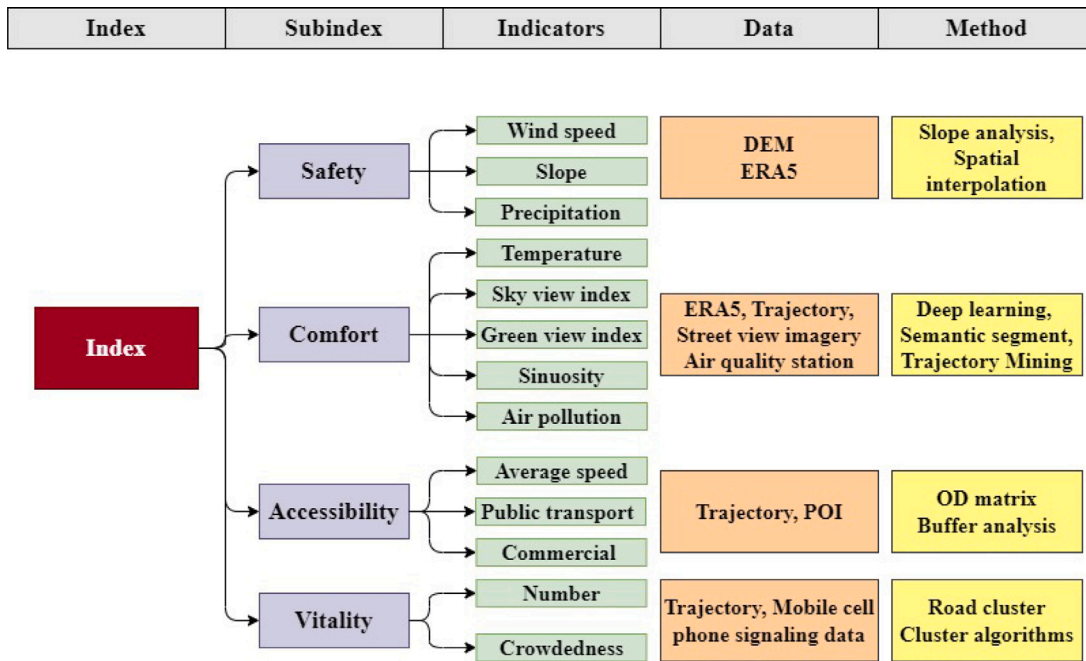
| Index | Subindex | Indicators | Data | Method |
|---|---|---|---|---|

Index

Safety
Wind speed
Slope
Precipitation
DEM
ERA5
Slope analysis, Spatial interpolation

Comfort
Temperature
Sky view index
Green view index
Sinuosity
Air pollution
ERA5, Trajectory, Street view imagery Air quality station
Deep learning, Semantic segment, Trajectory Mining

Accessibility
Average speed
Public transport
Commercial
Trajectory, POI
OD matrix
Buffer analysis

Vitality
Number
Crowdedness
Trajectory, Mobile cell phone signaling data
Road cluster
Cluster algorithms